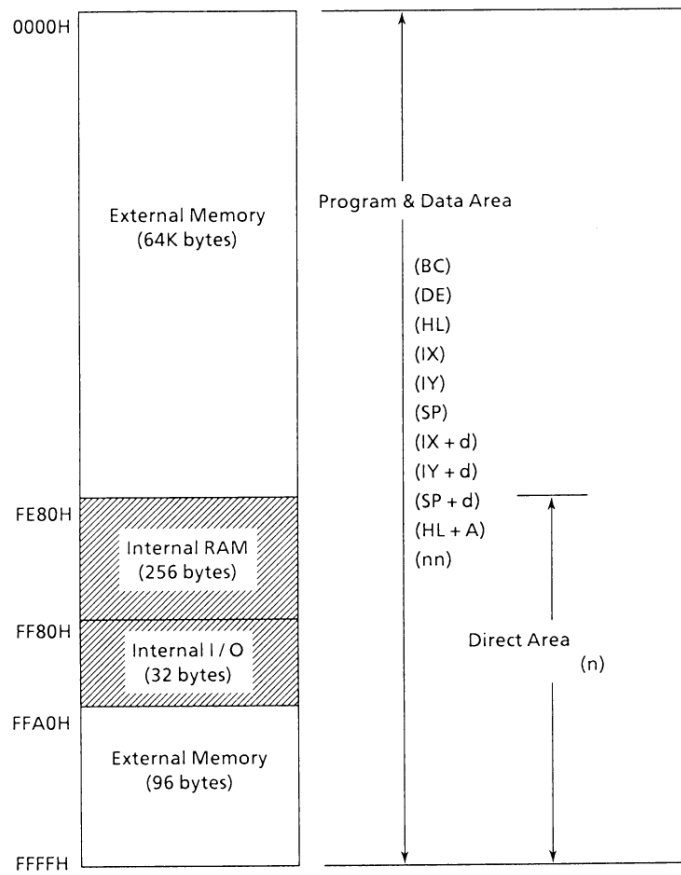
0000H

External Memory
(64K bytes)

Program & Data Area

(BC)
(DE)
(HL)
(IX)
(IY)
(SP)
(IX + d)
(IY + d)
(SP + d)
(HL + A)
(nn)

FE80H

Internal RAM
(256 bytes)

FF80H

Internal I / O
(32 bytes)

Direct Area
(n)

FFA0H

External Memory
(96 bytes)

FFFFH